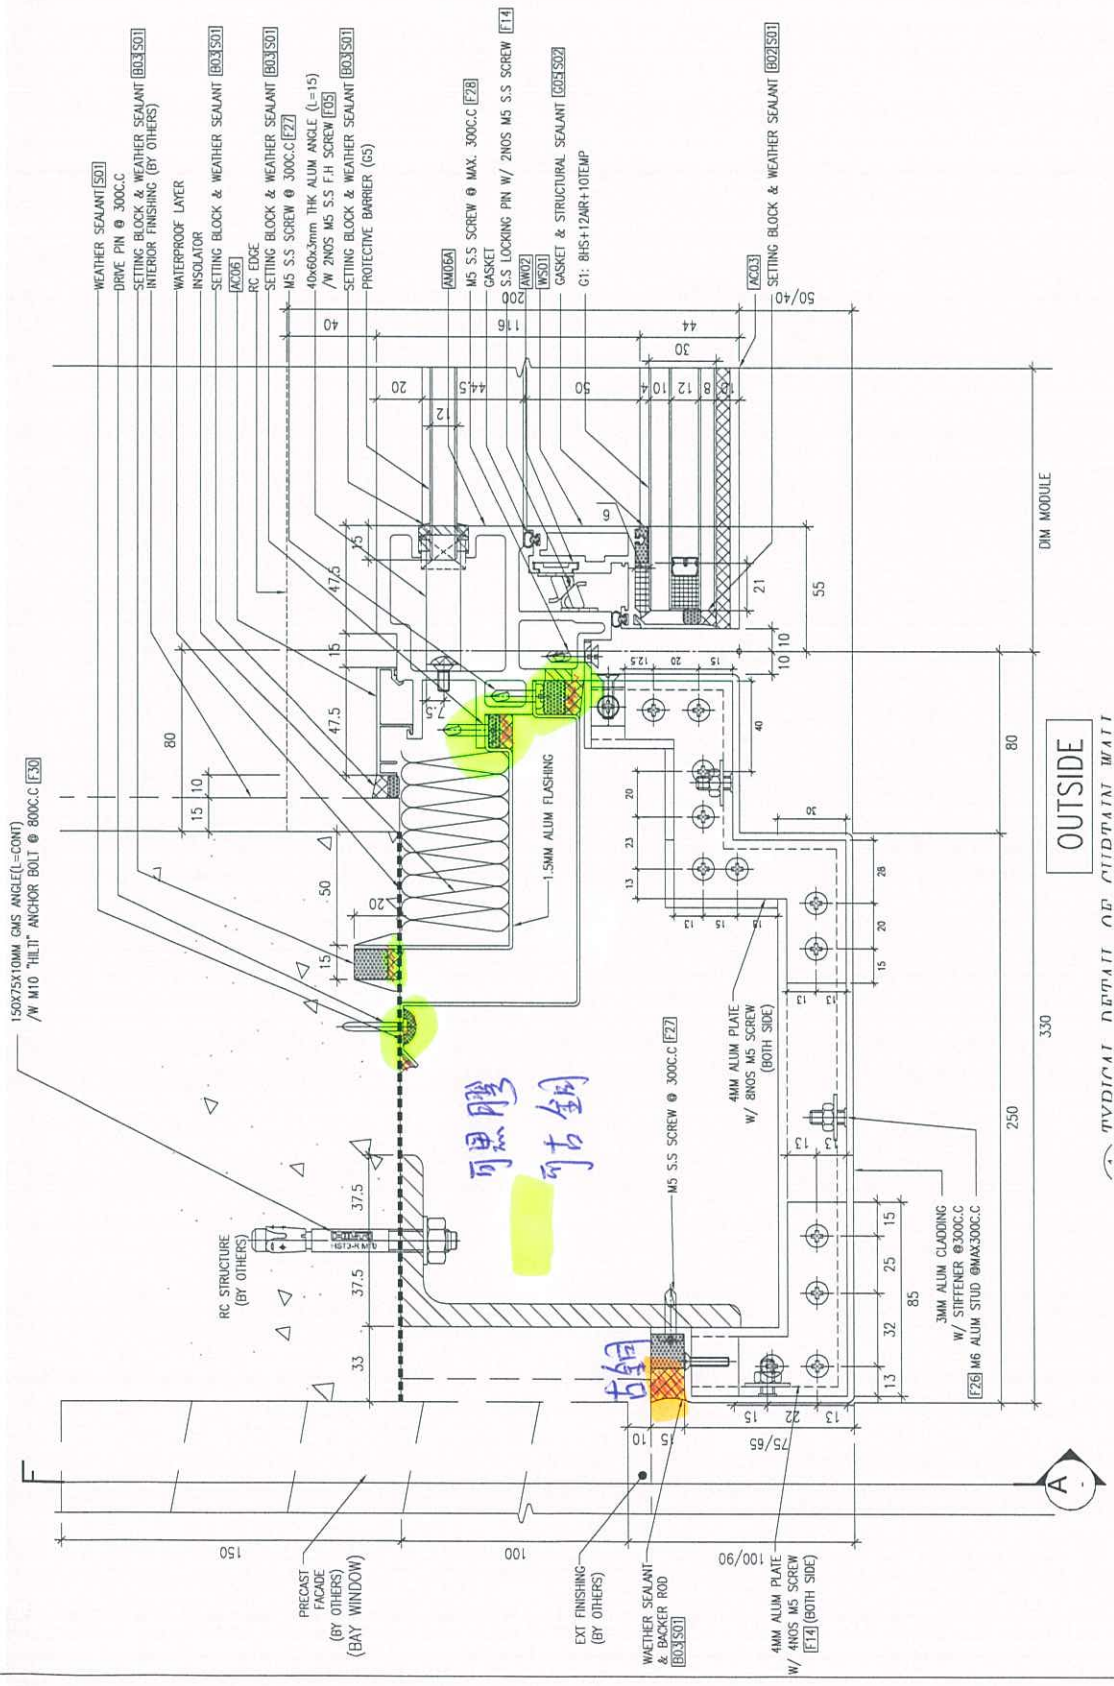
150X75X10MM GMS ANGLE(L=CONT) /W M10 "HILTI" ANCHOR BOLT @ 800C.C [F30]

WEATHER SEALANT [S01]
DRIVE PIN @ 300C.C
SETTING BLOCK & WEATHER SEALANT [B03][S01]
INTERIOR FINISHING (BY OTHERS)
WATERPROOF LAYER
INSOLATOR
SETTING BLOCK & WEATHER SEALANT [B03][S01]
[AC06]
RC EDGE
SETTING BLOCK & WEATHER SEALANT [B03][S01]
M5 S.S SCREW @ 300C.C [F27]
40x60x3mm THK ALUM ANGLE (L=15) /W 2NOS M5 S.S F.H SCREW [F05]
SETTING BLOCK & WEATHER SEALANT [B03][S01]
PROTECTIVE BARRIER (G5)
[AM06A]
M5 S.S SCREW @ MAX. 300C.C [F28]
GASKET
S.S LOCKING PIN W/ 2NOS M5 S.S SCREW [F14]
[AW02]
[WS01]
GASKET & STRUCTURAL SEALANT [G05][S02]
G1: 8HS+12AIR+10TEMP
[AC03]
SETTING BLOCK & WEATHER SEALANT [B02][S01]

40 116 200 44 30 50/40 20 44.5 12 50 4 10 12 8 10 6 21 55 10 10 15 47.5 15 47.5 80 15 10 50 20 15 7.5 12.5 20 15 40 20 23 13 13 15 15 30 28 20 15 13 13 13 13 37.5 37.5 33 15 25 32 13 85 15 22 13 10 15 75/65 150 100 100/90 80 250 330 DIM MODULE

1.5MM ALUM FLASHING
4MM ALUM PLATE W/ 8NOS M5 SCREW (BOTH SIDE)
M5 S.S SCREW @ 300C.C [F27]
3MM ALUM CLADDING W/ STIFFENER @300C.C
[F26] M6 ALUM STUD @MAX300C.C
RC STRUCTURE (BY OTHERS)
HST3-R M10
可用膠
可古鈕
古鈕

PRECAST FACADE (BY OTHERS) (BAY WINDOW)
EXT FINISHING (BY OTHERS)
WEATHER SEALANT & BACKER ROD [B03][S01]
4MM ALUM PLATE W/ 4NOS M5 SCREW [F14] (BOTH SIDE)

OUTSIDE
A
TYPICAL DETAIL OF CURTAIN WALL